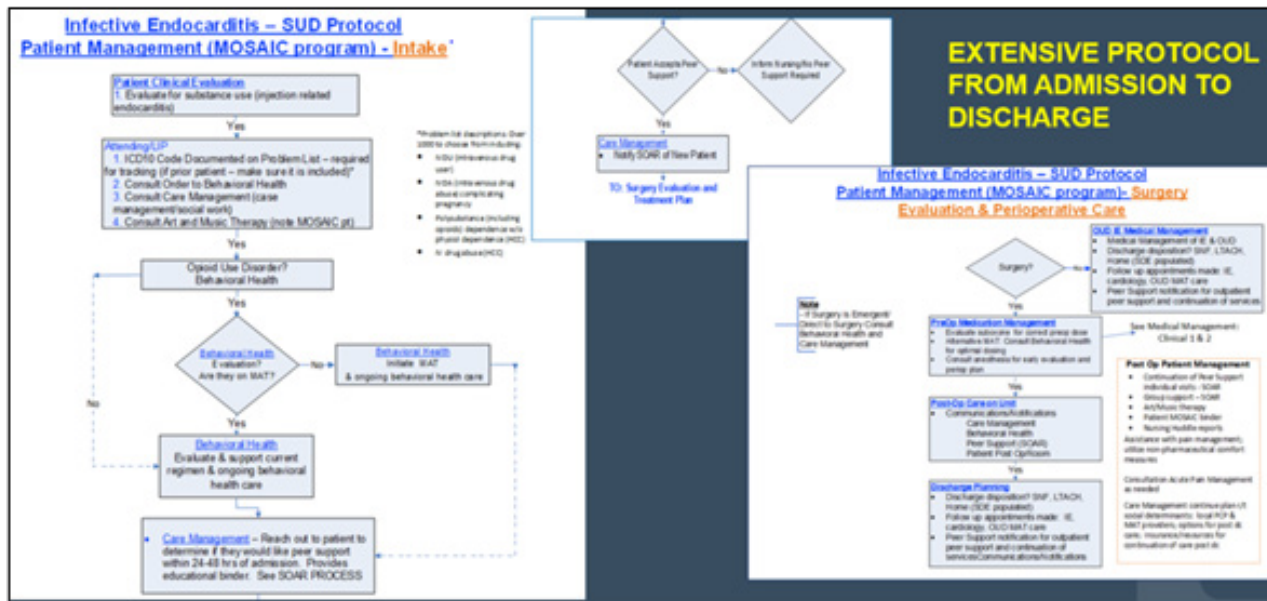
Infective Endocarditis – SUD Protocol
Patient Management (MOSAIC program) - Intake*

Patient Clinical Evaluation
1. Evaluate for substance use (injection related endocarditis)

Yes

Attending/LIP
1. ICD10 Code Documented on Problem List – required for tracking (if prior patient – make sure it is included)*
2. Consult Order to Behavioral Health
3. Consult Care Management (case management/social work)
4. Consult Art and Music Therapy (note MOSAIC pt)

*Problem list descriptions: Over 1000 to choose from including:
• IVDU (intravenous drug user)
• IVDA (intravenous drug abuse) complicating pregnancy
• Polysubstance (including opioids) dependence w/o physiol dependence (HCC)
• IV drug abuse (HCC)

Yes

Opioid Use Disorder?
Behavioral Health

Yes

Behavioral Health
E valuation?
Are they on MAT?

No

Behavioral Health
Initiate MAT
& ongoing behavioral health care

No

Yes

Behavioral Health
Evaluate & support current regimen & ongoing behavioral health care

Care Management – Reach out to patient to determine if they would like peer support within 24-48 hrs of admission. Provides educational binder. See SOAR PROCESS

Patient Accepts Peer Support?
No
Inform Nursing/No Peer Support Required
Yes
Care Management
• Notify SOAR of New Patient
TO: Surgery Evaluation and Treatment Plan

EXTENSIVE PROTOCOL FROM ADMISSION TO DISCHARGE

Infective Endocarditis – SUD Protocol
Patient Management (MOSAIC program)- Surgery Evaluation & Perioperative Care

Surgery?
No
OUD IE Medical Management
• Medical Management of IE & OUD
• Discharge disposition? SNF, LTACH, Home (SDE populated)
• Follow up appointments made: IE, cardiology, OUD MAT care
• Peer Support notification for outpatient peer support and continuation of services

Note
- If Surgery is Emergent/Direct to Surgery Consult Behavioral Health and Care Management

Yes

PreOp Medication Management
• Evaluate suboxone for correct preop dose
• Alternative MAT. Consult Behavioral Health for optimal dosing
• Consult anesthesia for early evaluation and periop plan

See Medical Management: Clinical 1 & 2

Yes

Post-Op Care on Unit
• Communications/Notifications
Care Management
Behavioral Health
Peer Support (SOAR)
Patient Post Op/Room

Post Op Patient Management
• Continuation of Peer Support individual visits - SOAR
• Group support – SOAR
• Art/Music therapy
• Patient MOSAIC binder
• Nursing mobile reports
Assistance with pain management; utilize non-pharmaceutical comfort measures

Consultation Acute Pain Management as needed

Care Management: continue plan LT social determinants: find PCP & MAT providers, options for post dc care, insurance/resources for continuation of care post dc

Yes

Discharge Planning
• Discharge disposition? SNF, LTACH, Home (SDE populated)
• Follow up appointments made: IE, cardiology, OUD MAT care
• Peer Support notification for outpatient peer support and continuation of services/Communications/Notifications